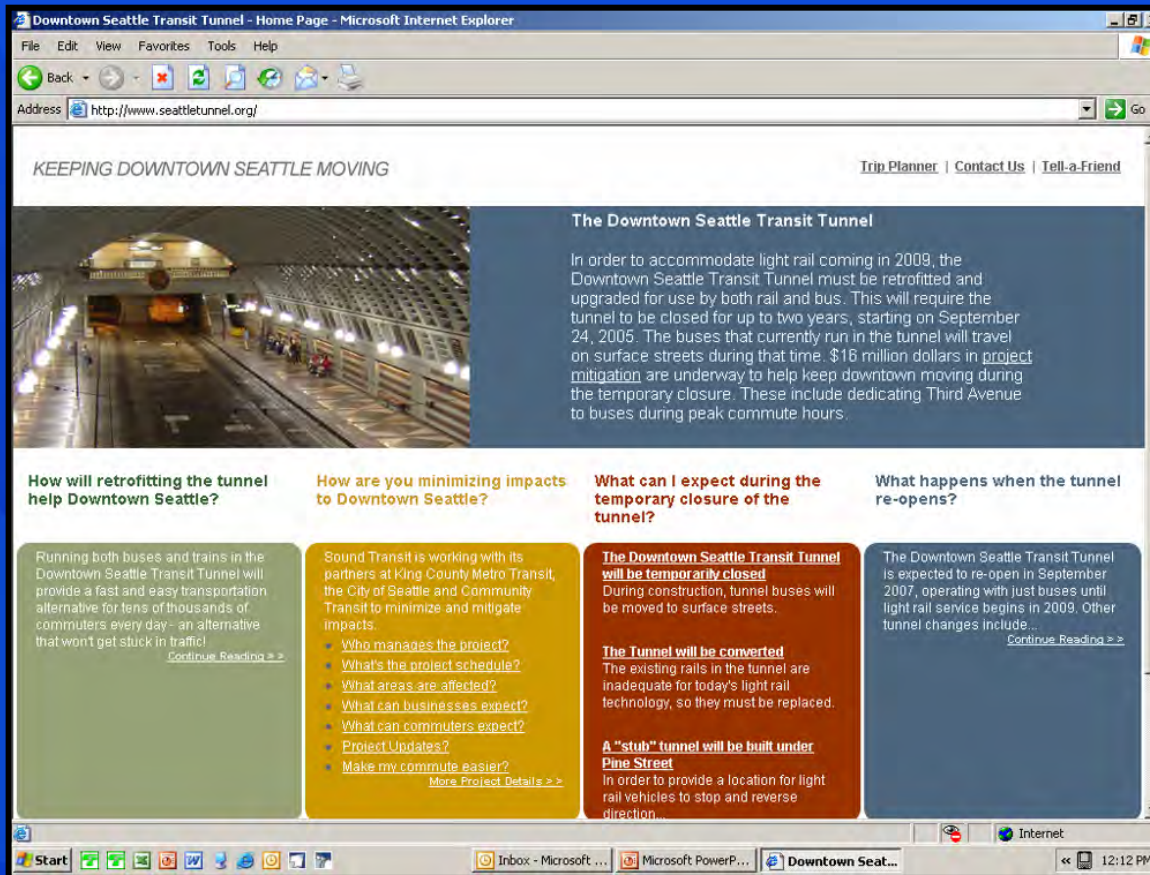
Downtown Seattle Transit Tunnel - Home Page - Microsoft Internet Explorer

File Edit View Favorites Tools Help

Back

Address http://www.seattletunnel.org/

Go

KEEPING DOWNTOWN SEATTLE MOVING

Trip Planner | Contact Us | Tell-a-Friend

The Downtown Seattle Transit Tunnel

In order to accommodate light rail coming in 2009, the Downtown Seattle Transit Tunnel must be retrofitted and upgraded for use by both rail and bus. This will require the tunnel to be closed for up to two years, starting on September 24, 2005. The buses that currently run in the tunnel will travel on surface streets during that time. $16 million dollars in project mitigation are underway to help keep downtown moving during the temporary closure. These include dedicating Third Avenue to buses during peak commute hours.

How will retrofitting the tunnel help Downtown Seattle?

Running both buses and trains in the Downtown Seattle Transit Tunnel will provide a fast and easy transportation alternative for tens of thousands of commuters every day - an alternative that won't get stuck in traffic!

Continue Reading » »

How are you minimizing impacts to Downtown Seattle?

Sound Transit is working with its partners at King County Metro Transit, the City of Seattle and Community Transit to minimize and mitigate impacts.

- Who manages the project?
- What's the project schedule?
- What areas are affected?
- What can businesses expect?
- What can commuters expect?
- Project Updates?
- Make my commute easier?

More Project Details » »

What can I expect during the temporary closure of the tunnel?

The Downtown Seattle Transit Tunnel will be temporarily closed
During construction, tunnel buses will be moved to surface streets.

The Tunnel will be converted
The existing rails in the tunnel are inadequate for today's light rail technology, so they must be replaced.

A "stub" tunnel will be built under Pine Street
In order to provide a location for light rail vehicles to stop and reverse direction...

What happens when the tunnel re-opens?

The Downtown Seattle Transit Tunnel is expected to re-open in September 2007, operating with just buses until light rail service begins in 2009. Other tunnel changes include...

Continue Reading » »

Internet

Start | Inbox - Microsoft ... | Microsoft PowerP... | Downtown Seat... | 12:12 PM